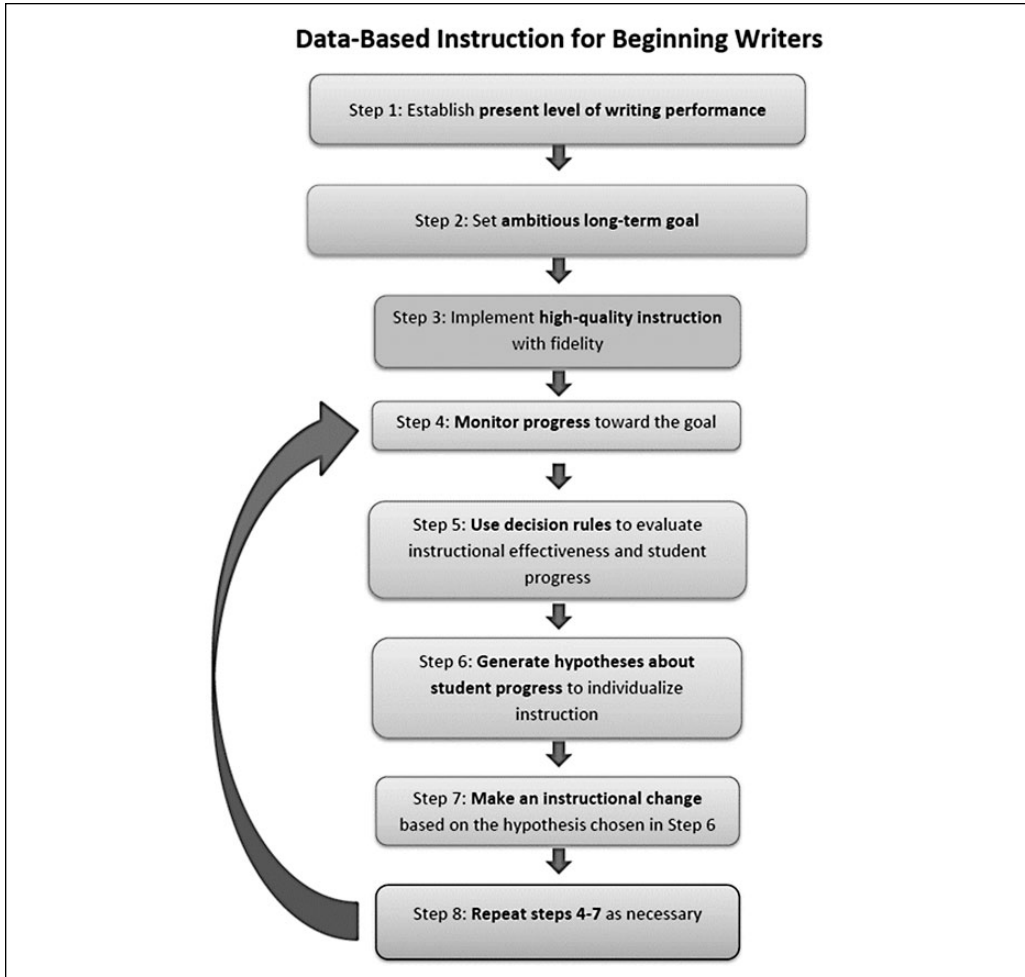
Data-Based Instruction for Beginning Writers

Step 1: Establish present level of writing performance

Step 2: Set ambitious long-term goal

Step 3: Implement high-quality instruction with fidelity

Step 4: Monitor progress toward the goal

Step 5: Use decision rules to evaluate instructional effectiveness and student progress

Step 6: Generate hypotheses about student progress to individualize instruction

Step 7: Make an instructional change based on the hypothesis chosen in Step 6

Step 8: Repeat steps 4-7 as necessary